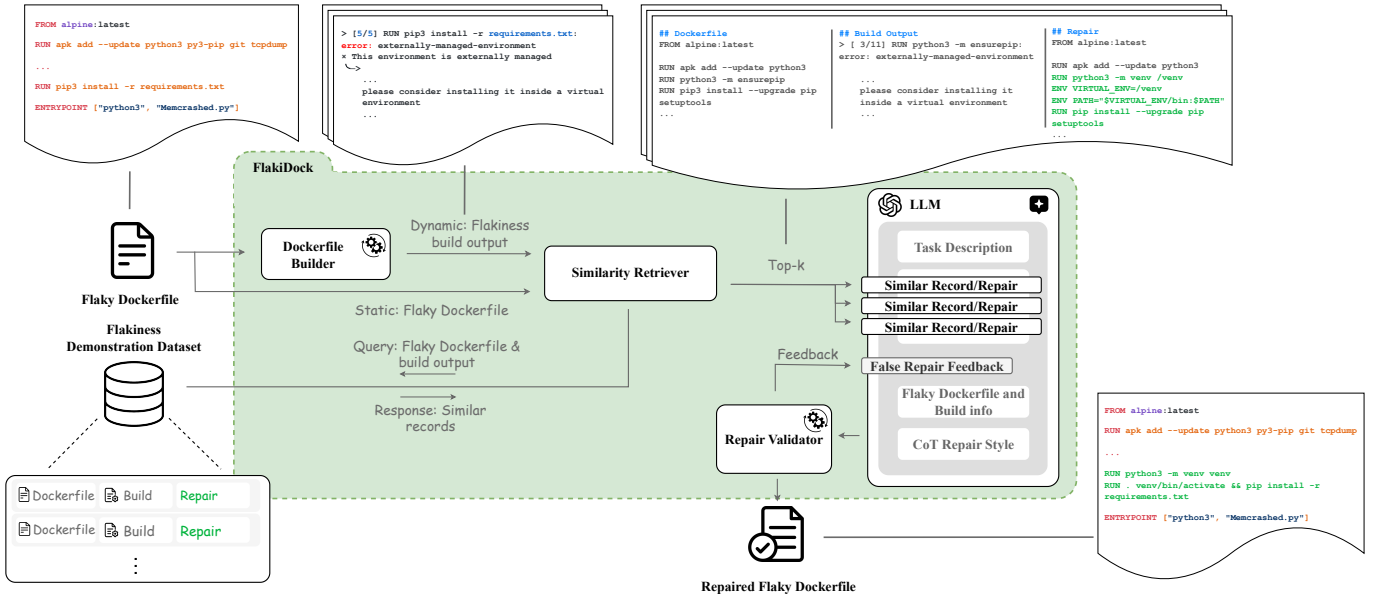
FROM alpine:latest

RUN apk add --update python3 py3-pip git tcpdump

...

RUN pip3 install -r requirements.txt

ENTRYPOINT ["python3", "Memcrashed.py"]

> [5/5] RUN pip3 install -r requirements.txt:
error: externally-managed-environment
× This environment is externally managed
...
please consider installing it inside a virtual environment
...

## Dockerfile
FROM alpine:latest

RUN apk add --update python3
RUN python3 -m ensurepip
RUN pip3 install --upgrade pip setuptools
...

## Build Output
> [ 3/11] RUN python3 -m ensurepip:
error: externally-managed-environment

...
please consider installing it inside a virtual environment
...

## Repair
FROM alpine:latest

RUN apk add --update python3
RUN python3 -m venv /venv
ENV VIRTUAL_ENV=/venv
ENV PATH="$VIRTUAL_ENV/bin:$PATH"
RUN pip install --upgrade pip setuptools
...

FlakiDock

Flaky Dockerfile

Dockerfile Builder

Dynamic: Flakiness build output

Similarity Retriever

Top-k

Static: Flaky Dockerfile

LLM

Task Description

Similar Record/Repair

Similar Record/Repair

Similar Record/Repair

Flakiness Demonstration Dataset

Query: Flaky Dockerfile & build output

Feedback

False Repair Feedback

Flaky Dockerfile and Build info

Response: Similar records

Repair Validator

CoT Repair Style

Dockerfile | Build | Repair
Dockerfile | Build | Repair
⋮

FROM alpine:latest

RUN apk add --update python3 py3-pip git tcpdump

...

RUN python3 -m venv venv
RUN . venv/bin/activate && pip install -r requirements.txt

ENTRYPOINT ["python3", "Memcrashed.py"]

Repaired Flaky Dockerfile